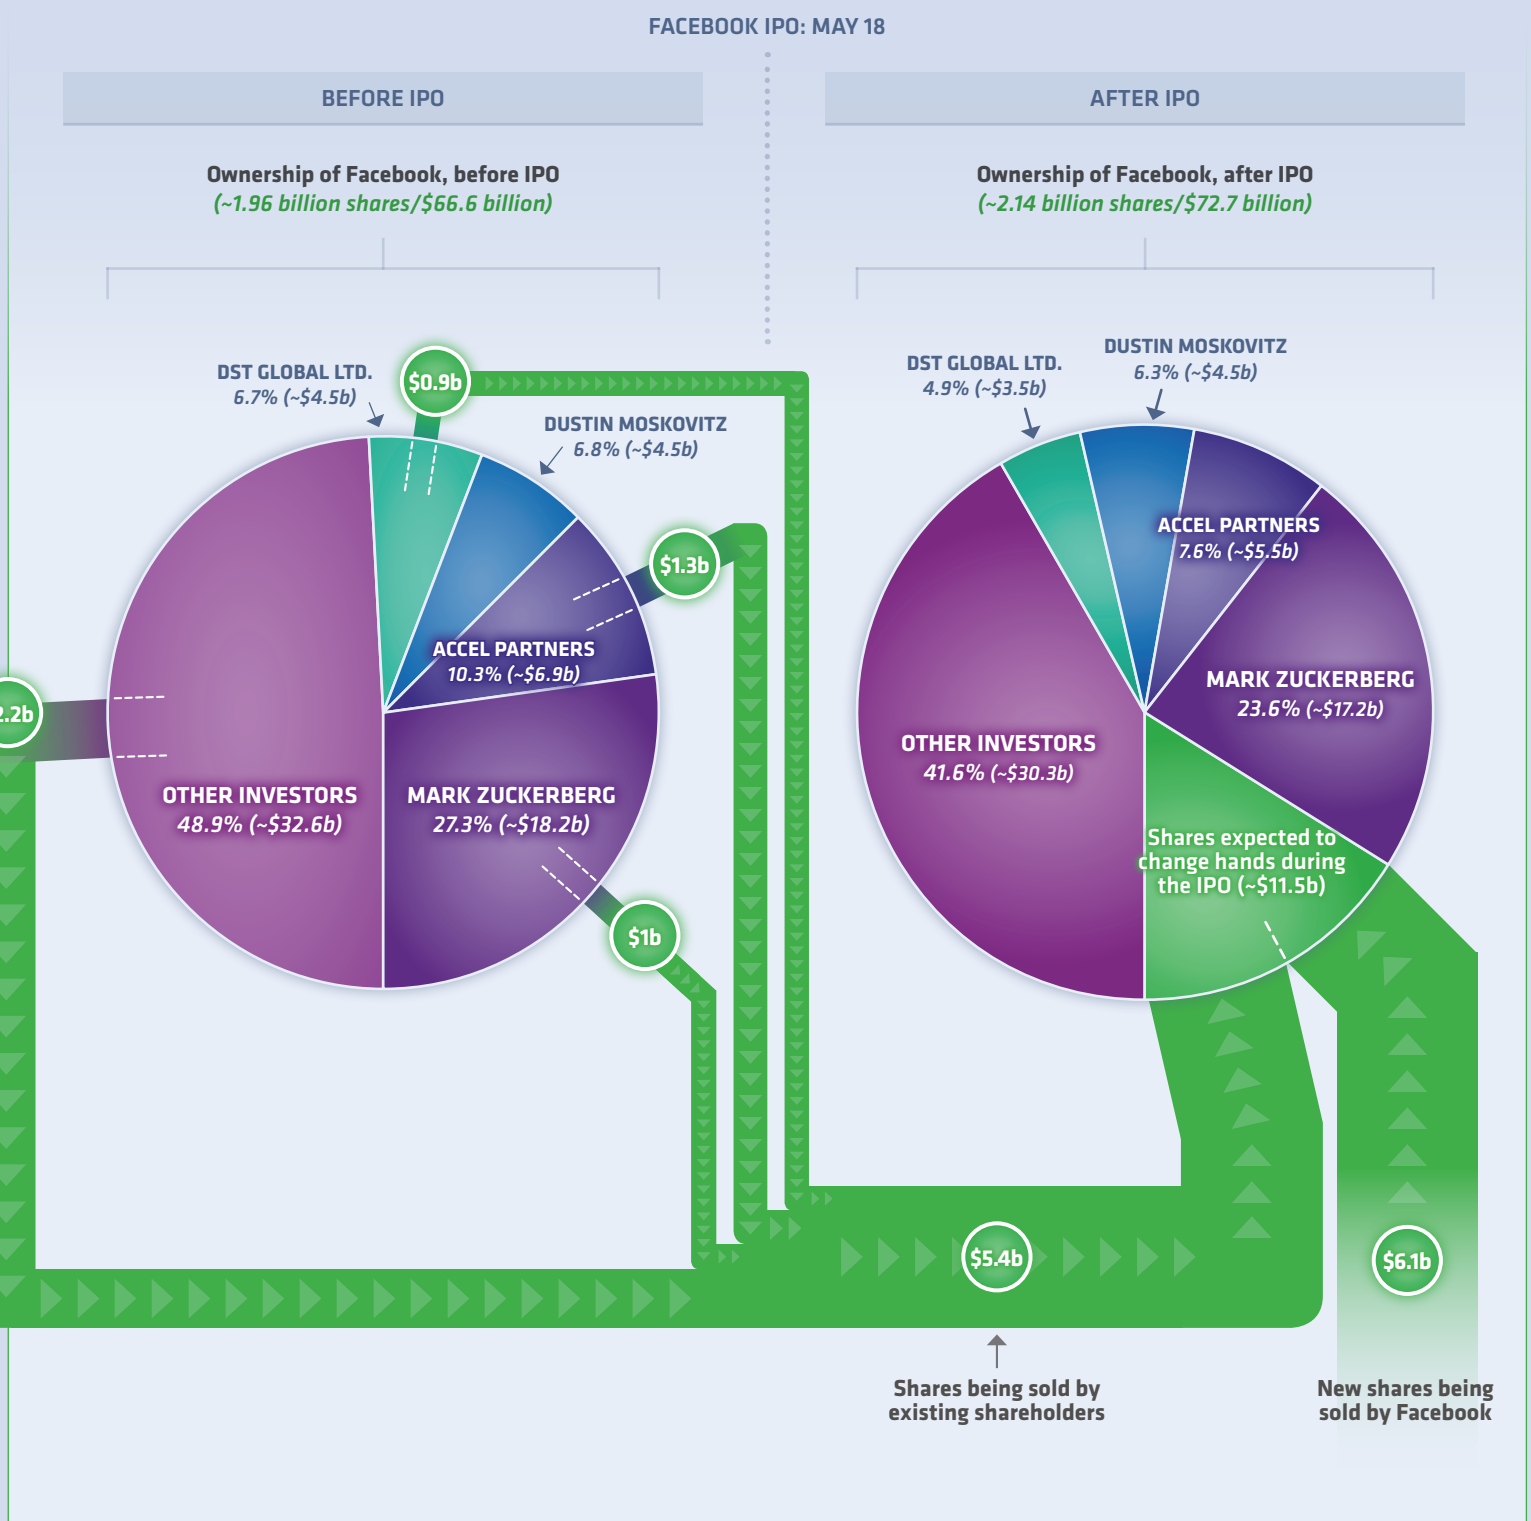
FACEBOOK IPO: MAY 18

BEFORE IPO

Ownership of Facebook, before IPO
(~1.96 billion shares/$66.6 billion)

DST GLOBAL LTD.
6.7% (~$4.5b)

$0.9b

DUSTIN MOSKOVITZ
6.8% (~$4.5b)

$1.3b

ACCEL PARTNERS
10.3% (~$6.9b)

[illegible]2.2b

OTHER INVESTORS
48.9% (~$32.6b)

MARK ZUCKERBERG
27.3% (~$18.2b)

$1b

AFTER IPO

Ownership of Facebook, after IPO
(~2.14 billion shares/$72.7 billion)

DST GLOBAL LTD.
4.9% (~$3.5b)

DUSTIN MOSKOVITZ
6.3% (~$4.5b)

ACCEL PARTNERS
7.6% (~$5.5b)

MARK ZUCKERBERG
23.6% (~$17.2b)

OTHER INVESTORS
41.6% (~$30.3b)

Shares expected to change hands during the IPO (~$11.5b)

$5.4b

$6.1b

Shares being sold by existing shareholders

New shares being sold by Facebook